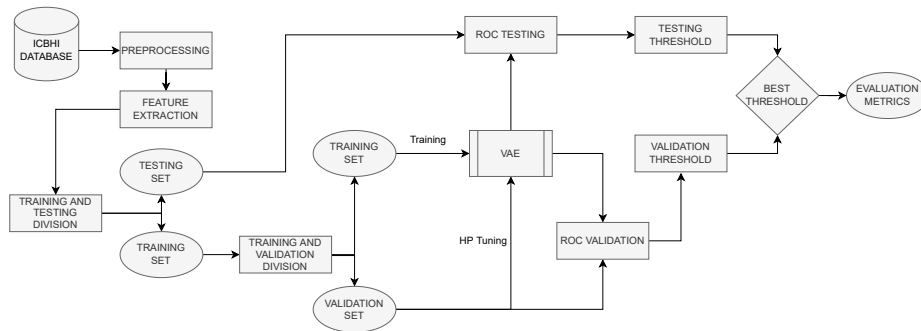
ICBHI DATABASE

PREPROCESSING

FEATURE EXTRACTION

TRAINING AND TESTING DIVISION

TESTING SET

TRAINING SET

TRAINING AND VALIDATION DIVISION

TRAINING SET

VALIDATION SET

Training

HP Tuning

ROC TESTING

VAE

ROC VALIDATION

TESTING THRESHOLD

VALIDATION THRESHOLD

BEST THRESHOLD

EVALUATION METRICS